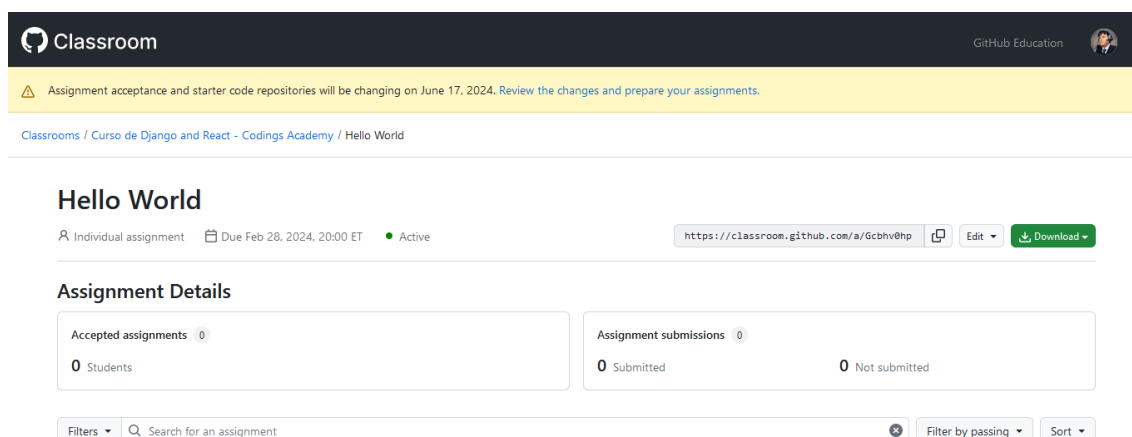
Classroom

GitHub Education

Assignment acceptance and starter code repositories will be changing on June 17, 2024. Review the changes and prepare your assignments.

Classrooms / Curso de Django and React - Codings Academy / Hello World

Hello World

Individual assignment Due Feb 28, 2024, 20:00 ET Active

https://classroom.github.com/a/Gcbhv0hp Edit Download

Assignment Details

Accepted assignments 0

0 Students

Assignment submissions 0

0 Submitted

0 Not submitted

Filters Search for an assignment Filter by passing Sort